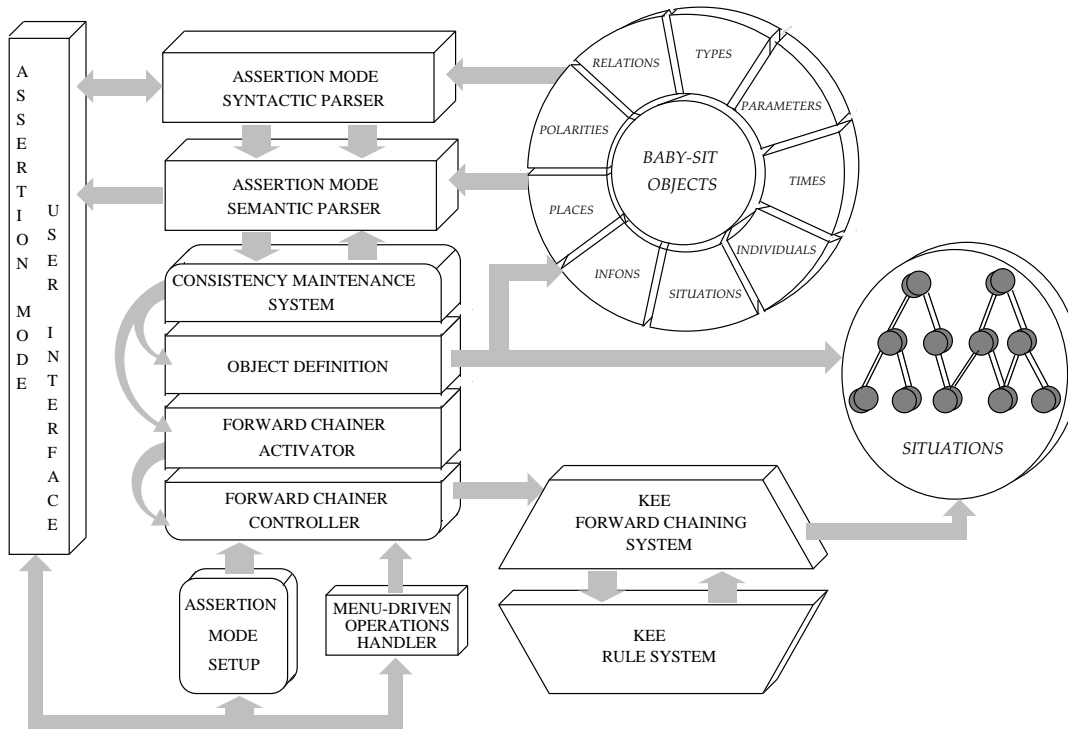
ASSERTION MODE USER INTERFACE

ASSERTION MODE SYNTACTIC PARSER

ASSERTION MODE SEMANTIC PARSER

CONSISTENCY MAINTENANCE SYSTEM

OBJECT DEFINITION

FORWARD CHAINER ACTIVATOR

FORWARD CHAINER CONTROLLER

ASSERTION MODE SETUP

MENU-DRIVEN OPERATIONS HANDLER

RELATIONS
TYPES
PARAMETERS
TIMES
INDIVIDUALS
SITUATIONS
INFONS
PLACES
POLARITIES
BABY-SIT OBJECTS

SITUATIONS

KEE FORWARD CHAINING SYSTEM

KEE RULE SYSTEM